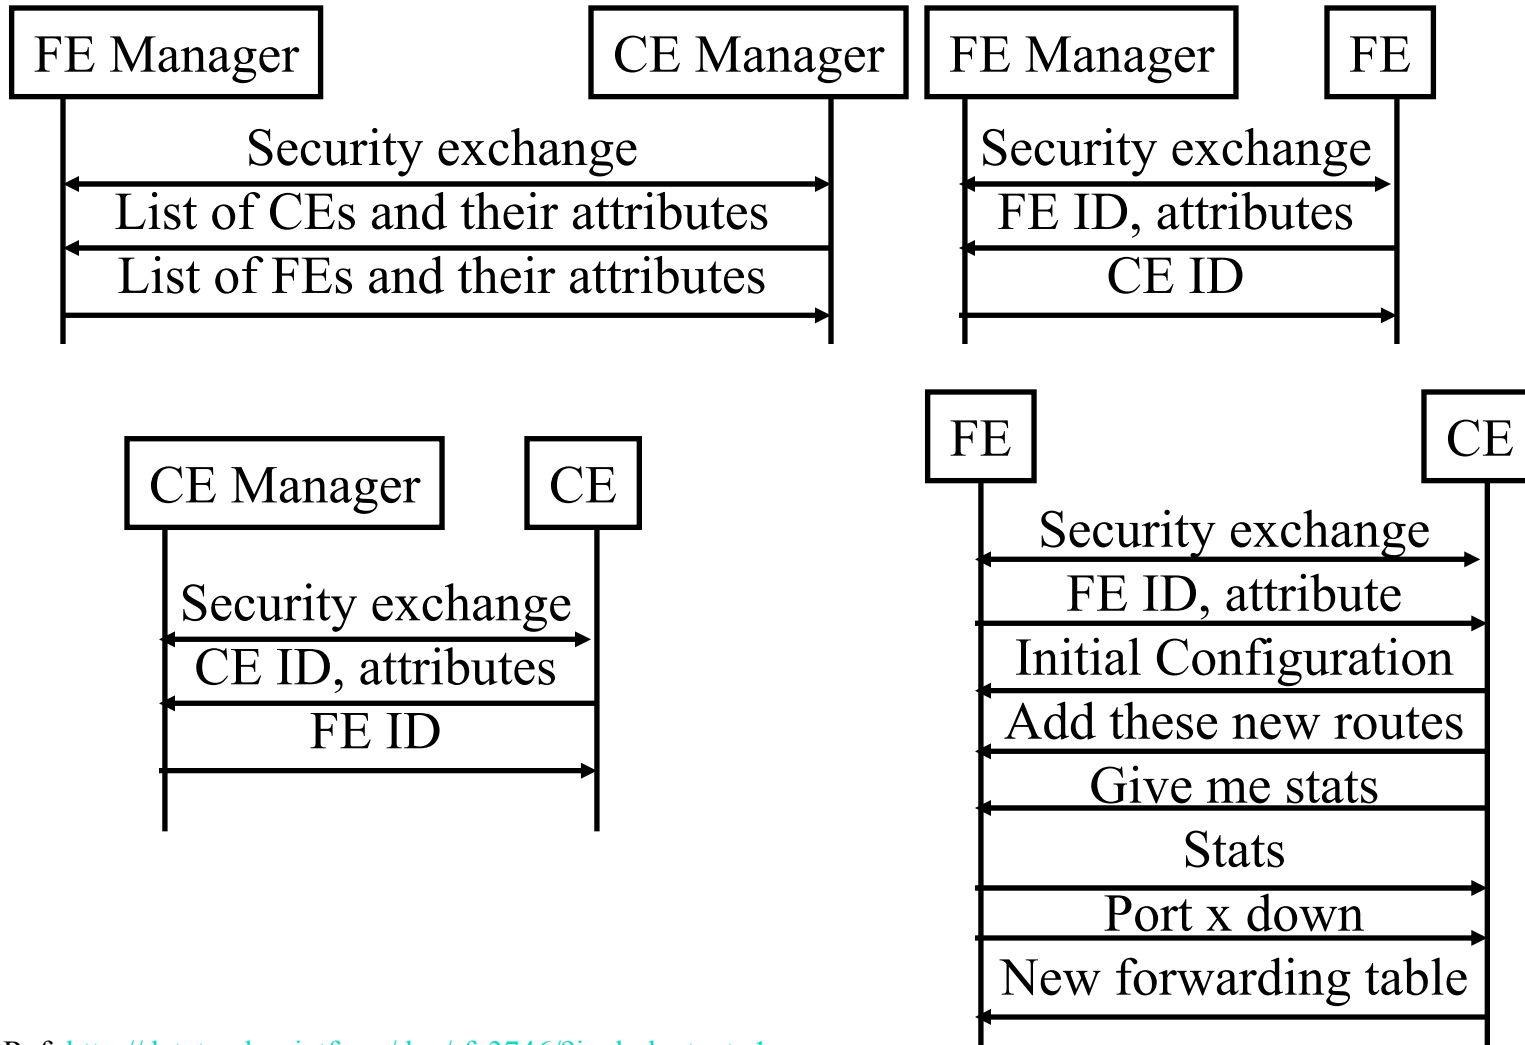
FE Manager

CE Manager

Security exchange

List of CEs and their attributes

List of FEs and their attributes

FE Manager

FE

Security exchange

FE ID, attributes

CE ID

CE Manager

CE

Security exchange

CE ID, attributes

FE ID

FE

CE

Security exchange

FE ID, attribute

Initial Configuration

Add these new routes

Give me stats

Stats

Port x down

New forwarding table

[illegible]